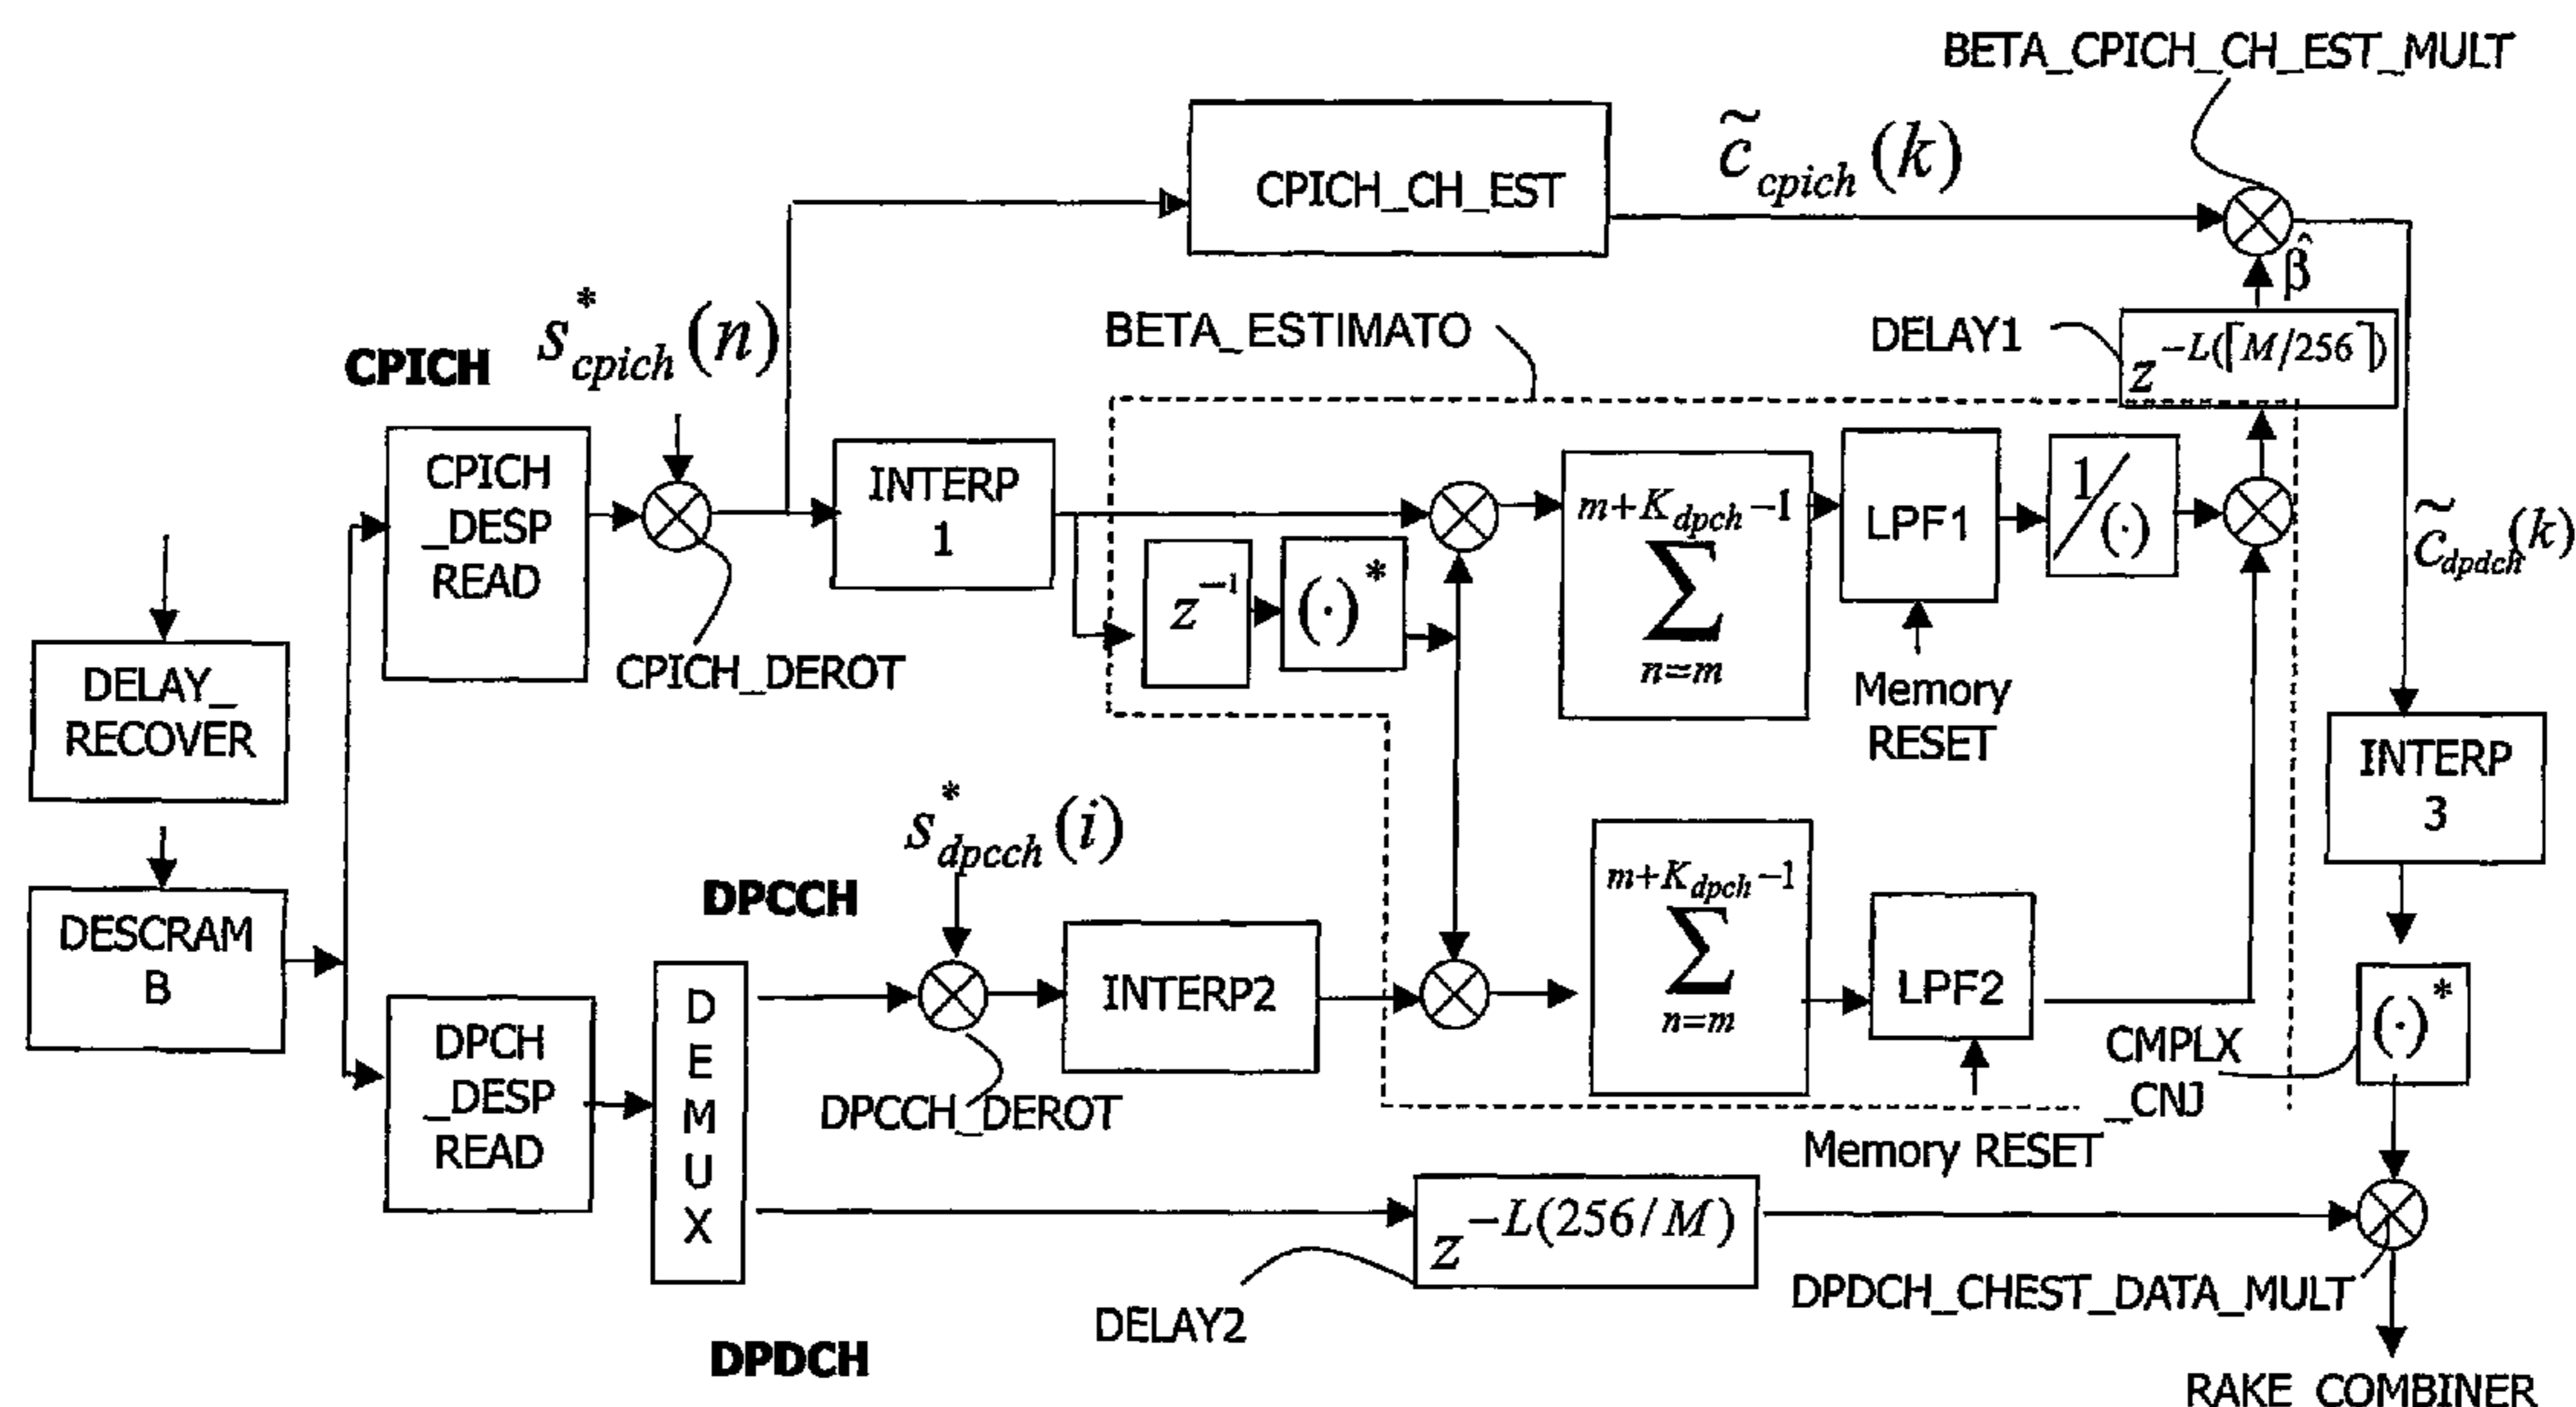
BETA_CPICH_CH_EST_MULT

CPICH_CH_EST

$\tilde{c}_{cpich}(k)$

$\hat{\beta}$

CPICH

$s^*_{cpich}(n)$

BETA_ESTIMATO

DELAY1

$z^{-L(\lceil M/256 \rceil)}$

CPICH _DESP READ

INTERP 1

$\sum_{n=m}^{m+K_{dpch}-1}$

LPF1

$1/(\cdot)$

$\tilde{c}_{dpdch}(k)$

$z^{-1}$

$(\cdot)^*$

DELAY_ RECOVER

CPICH_DEROT

Memory RESET

INTERP 3

$s^*_{dpcch}(i)$

DPCCH

DESCRAM B

$\sum_{n=m}^{m+K_{dpch}-1}$

D E M U X

INTERP2

LPF2

$(\cdot)^*$

DPCH _DESP READ

CMPLX _CNJ

DPCCH_DEROT

Memory RESET

$z^{-L(256/M)}$

DPDCH_CHEST_DATA_MULT

DELAY2

DPDCH

RAKE COMBINER